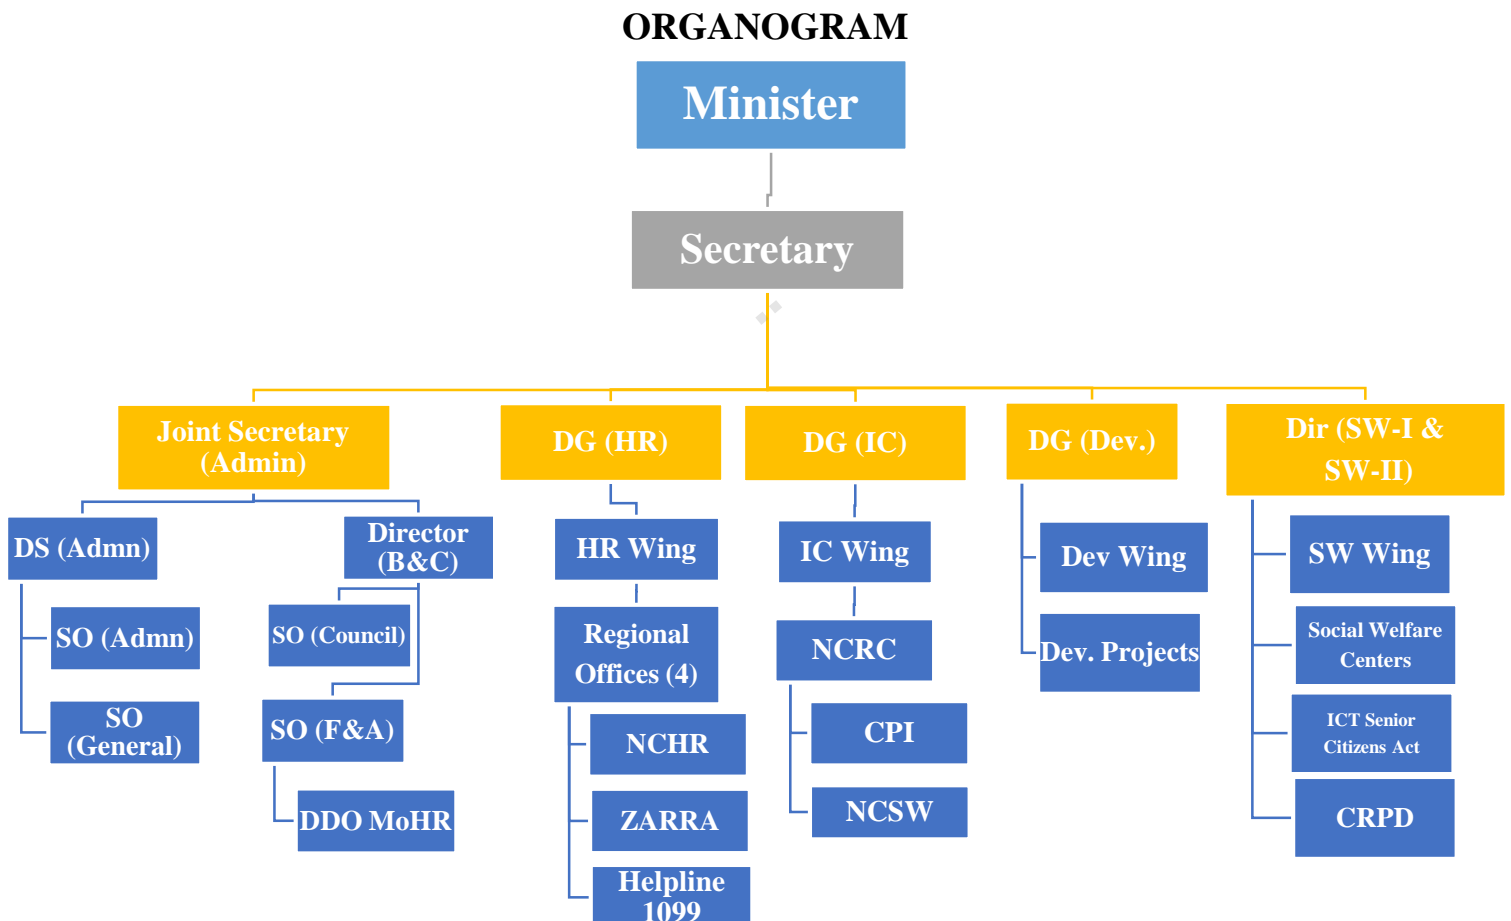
ORGANOGRAM

Minister

Secretary

Joint Secretary (Admin)

DS (Admn)

SO (Admn)

SO (General)

Director (B&C)

SO (Council)

SO (F&A)

DDO MoHR

DG (HR)

HR Wing

Regional Offices (4)

NCHR

ZARRA

Helpline 1099

DG (IC)

IC Wing

NCRC

CPI

NCSW

DG (Dev.)

Dev Wing

Dev. Projects

Dir (SW-I & SW-II)

SW Wing

Social Welfare Centers

ICT Senior Citizens Act

CRPD